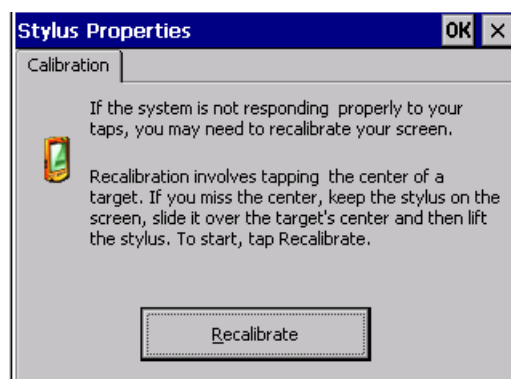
Stylus Properties

OK ×

Calibration

If the system is not responding properly to your taps, you may need to recalibrate your screen.

Recalibration involves tapping the center of a target. If you miss the center, keep the stylus on the screen, slide it over the target's center and then lift the stylus. To start, tap Recalibrate.

Recalibrate